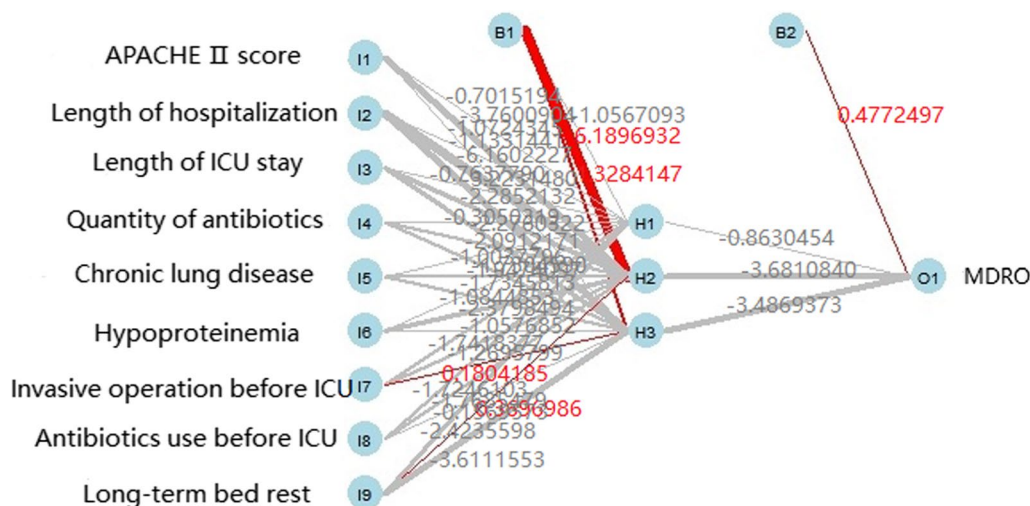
APACHE Ⅱ score
Length of hospitalization
Length of ICU stay
Quantity of antibiotics
Chronic lung disease
Hypoproteinemia
Invasive operation before ICU
Antibiotics use before ICU
Long-term bed rest

I1
I2
I3
I4
I5
I6
I7
I8
I9

B1
B2
H1
H2
H3
O1
MDRO

-0.7015194
-3.7600904
1.0567093
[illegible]6.1896932
-6.1602227
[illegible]3284147
-0.763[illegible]
-2.2852132
-0.3050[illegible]
-2.0912171
-1.00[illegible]
-1.08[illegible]
-2.97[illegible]
-1.0576852
-1.7418377
-1.2698799
0.1804185
-1.7246103
-0.1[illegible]6.3696986
-2.4235598
-3.6111553
-0.8630454
-3.6810840
-3.4869373
0.4772497